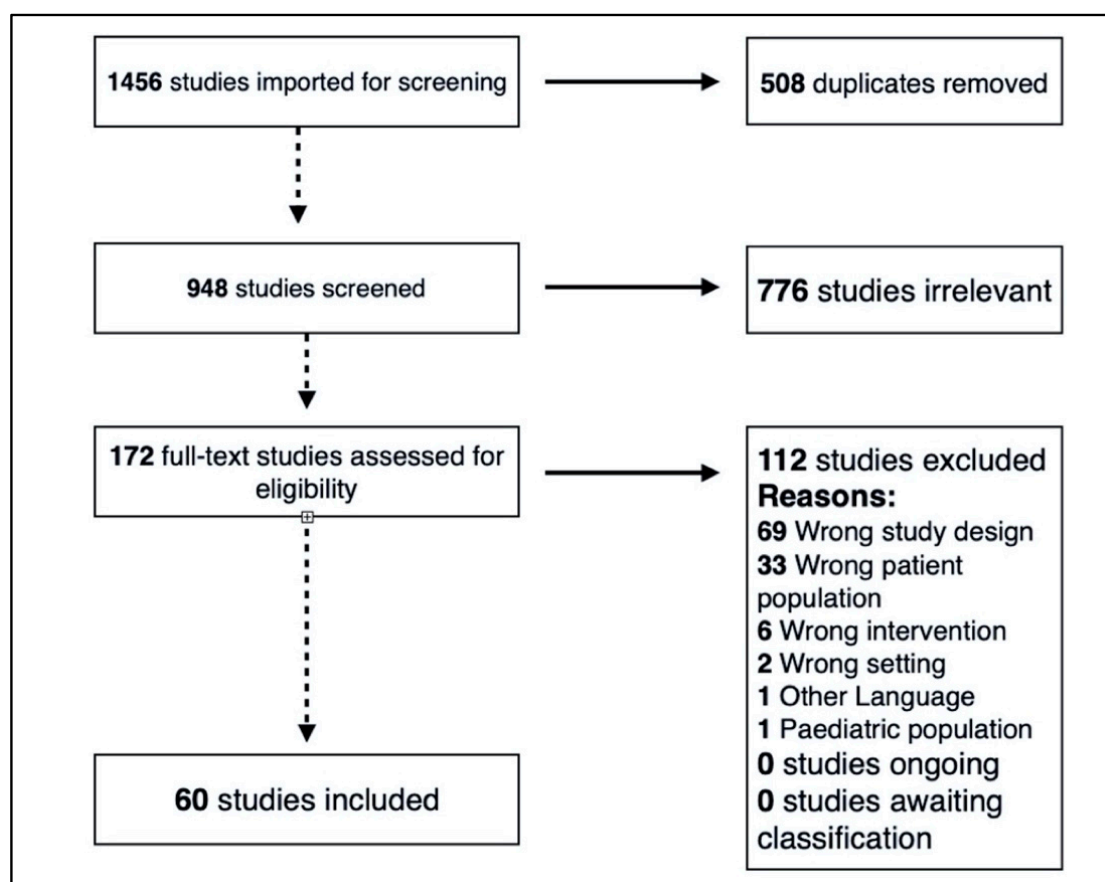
1456 studies imported for screening

508 duplicates removed

948 studies screened

776 studies irrelevant

172 full-text studies assessed for eligibility

112 studies excluded
Reasons:
69 Wrong study design
33 Wrong patient population
6 Wrong intervention
2 Wrong setting
1 Other Language
1 Paediatric population
0 studies ongoing
0 studies awaiting classification

60 studies included